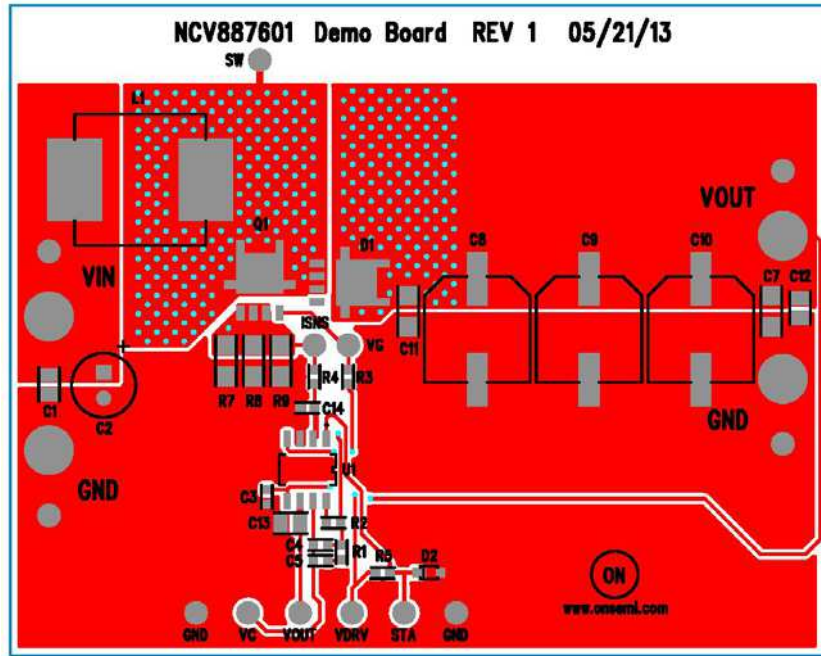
NCV887601 Demo Board REV 1 05/21/13

SW

L1

Q1

D1

C8

C9

C10

VOUT

VIN

C7

C12

ISNS

VC

C11

C1

C2

R7

R8

R9

R4

R3

C14

GND

U1

GND

C3

C13

R2

C4

C5

R1

R5

D2

ON

www.onsemi.com

GND

VC

VOUT

VDRV

STA

GND